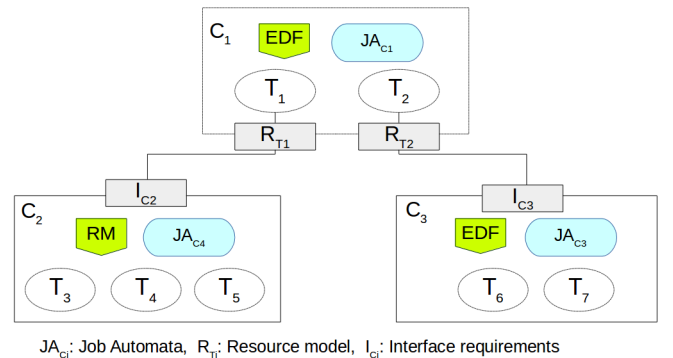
$C_1$ EDF $JA_{C1}$

$T_1$ $T_2$

$R_{T1}$ $R_{T2}$

$I_{C2}$ $I_{C3}$

$C_2$ RM $JA_{C4}$

$T_3$ $T_4$ $T_5$

$C_3$ EDF $JA_{C3}$

$T_6$ $T_7$

$JA_{Ci}$: Job Automata, $R_{Ti}$: Resource model, $I_{Ci}$: Interface requirements